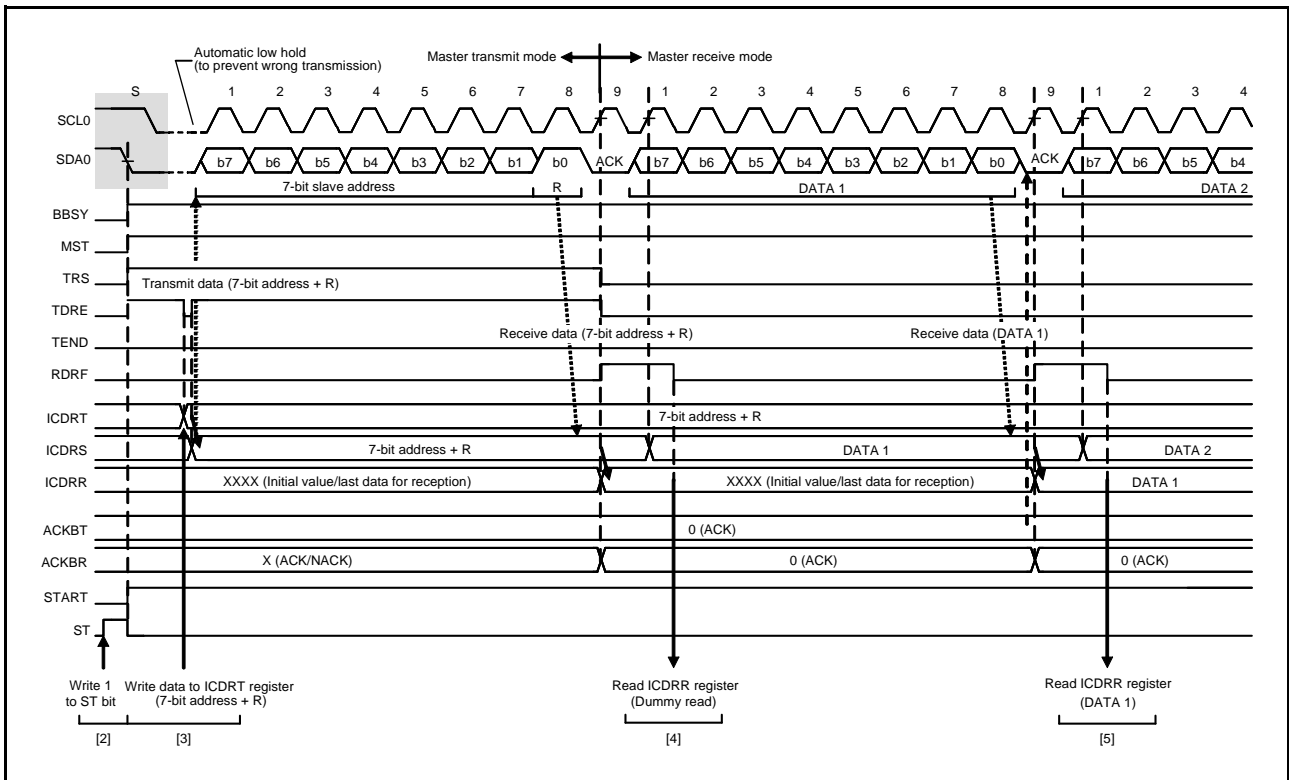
Automatic low hold (to prevent wrong transmission)

Master transmit mode

Master receive mode

S 1 2 3 4 5 6 7 8 9 1 2 3 4 5 6 7 8 9 1 2 3 4

SCL0

SDA0

b7 b6 b5 b4 b3 b2 b1 b0 ACK b7 b6 b5 b4 b3 b2 b1 b0 ACK b7 b6 b5 b4

7-bit slave address

R

DATA 1

DATA 2

BBSY

MST

TRS

Transmit data (7-bit address + R)

TDRE

Receive data (7-bit address + R)

Receive data (DATA 1)

TEND

RDRF

ICDRT

7-bit address + R

ICDRS

7-bit address + R

DATA 1

DATA 2

ICDRR

XXXX (Initial value/last data for reception)

XXXX (Initial value/last data for reception)

DATA 1

ACKBT

0 (ACK)

ACKBR

X (ACK/NACK)

0 (ACK)

0 (ACK)

START

ST

Write 1 to ST bit

Write data to ICDRT register (7-bit address + R)

Read ICDRR register (Dummy read)

Read ICDRR register (DATA 1)

[2]

[3]

[4]

[5]